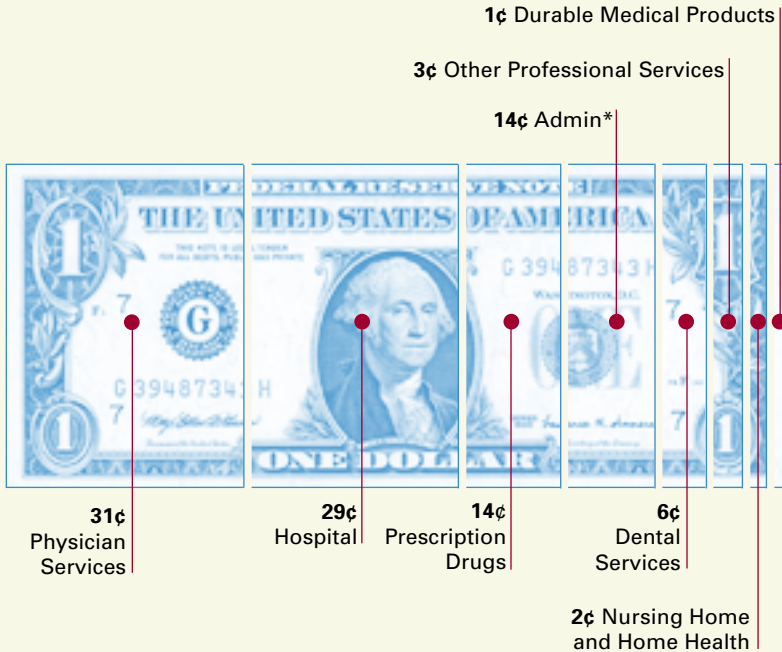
1¢ Durable Medical Products

3¢ Other Professional Services

14¢ Admin*

FEDERAL RESERVE NOTE

THE UNITED STATES OF AMERICA

THIS NOTE IS LEGAL TENDER FOR ALL DEBTS, PUBLIC AND PRIVATE

G 39487343 H

G

7

1

WASHINGTON, D.C.

G 39487343 H

7

ONE DOLLAR

31¢ Physician Services

29¢ Hospital

14¢ Prescription Drugs

6¢ Dental Services

2¢ Nursing Home and Home Health